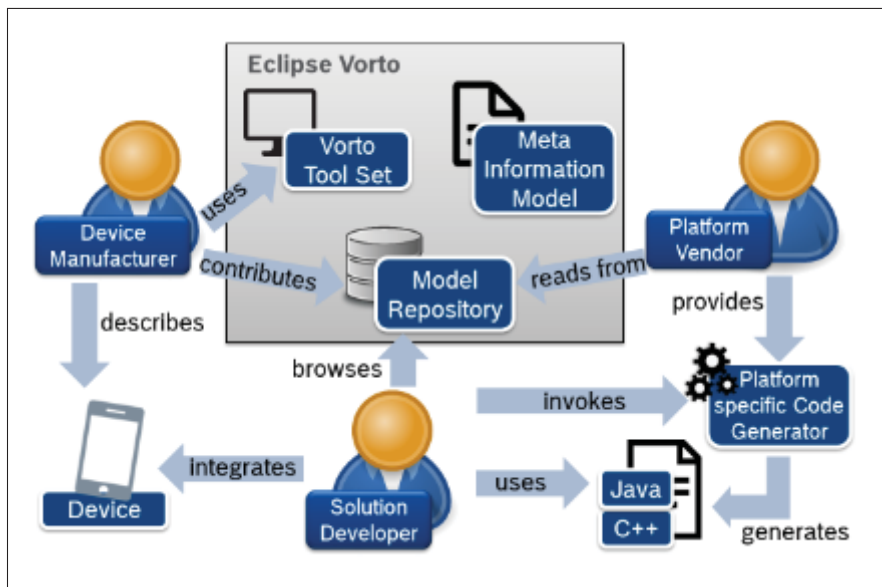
Eclipse Vorto

Vorto Tool Set

Meta Information Model

Device Manufacturer

uses

contributes

Model Repository

reads from

Platform Vendor

provides

describes

browses

invokes

Platform specific Code Generator

Device

integrates

Solution Developer

uses

Java

C++

generates